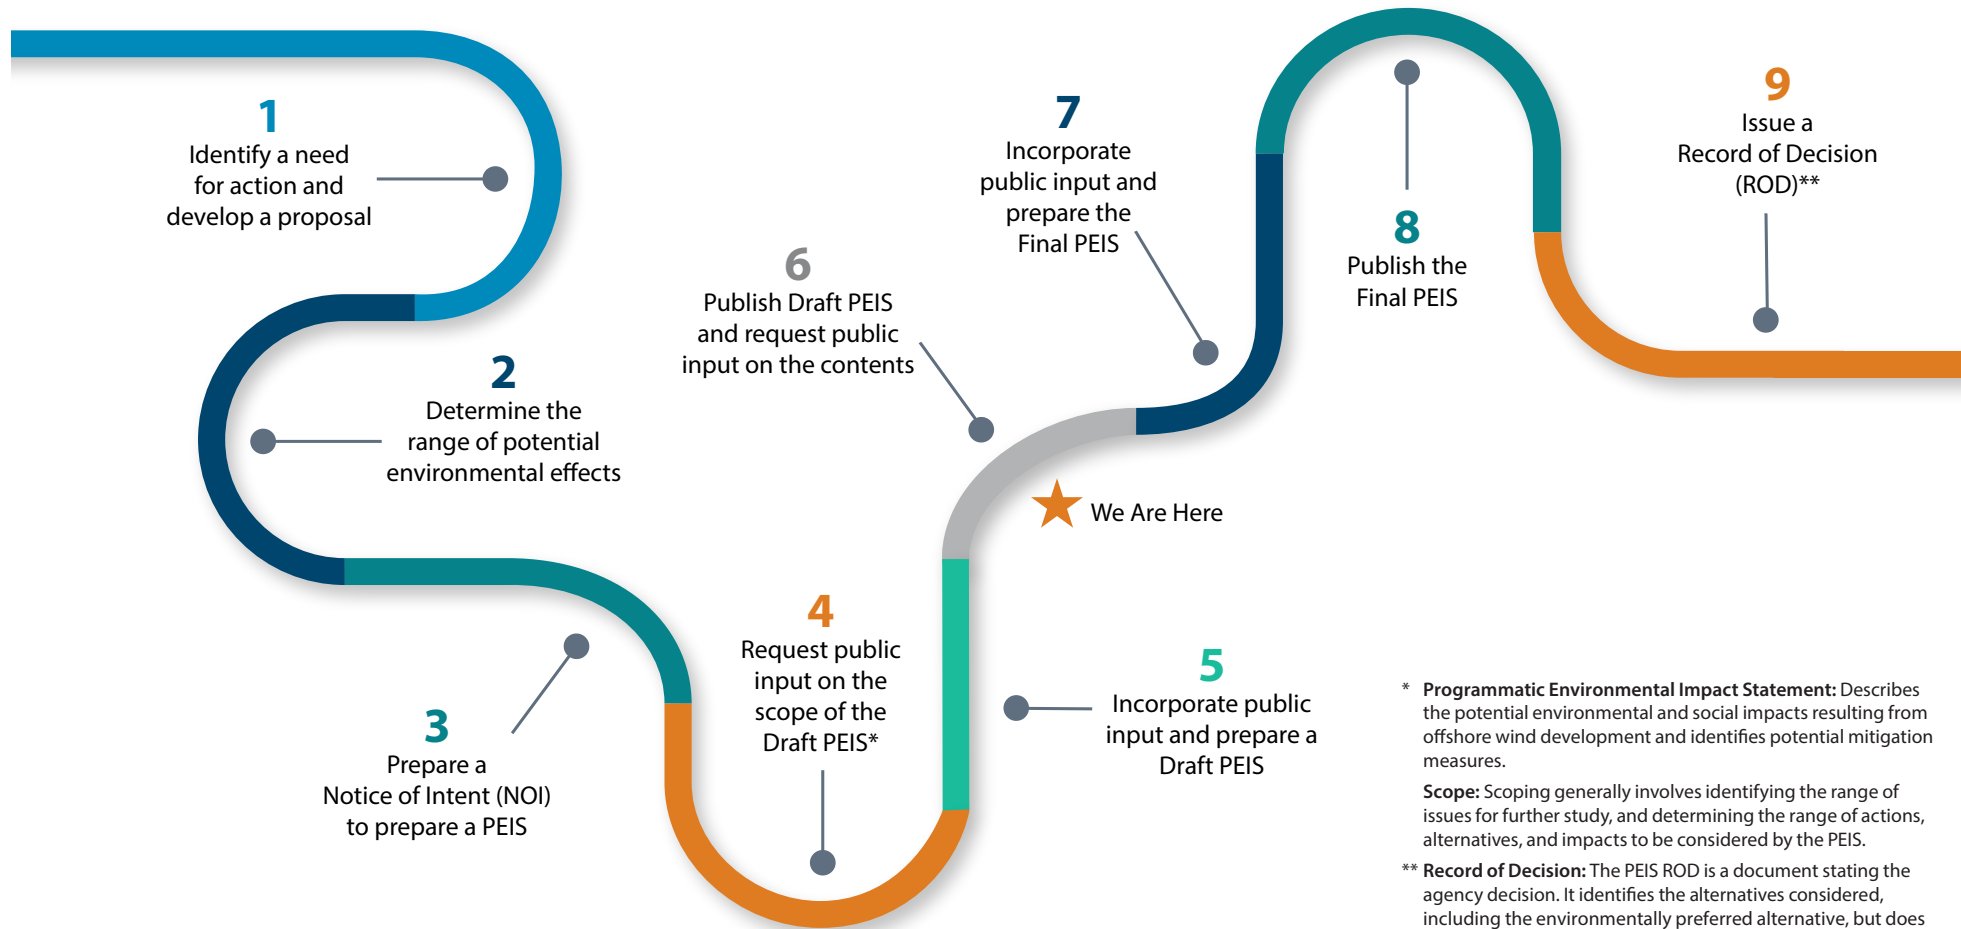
1
Identify a need for action and develop a proposal

2
Determine the range of potential environmental effects

3
Prepare a Notice of Intent (NOI) to prepare a PEIS

4
Request public input on the scope of the Draft PEIS*

5
Incorporate public input and prepare a Draft PEIS

We Are Here

6
Publish Draft PEIS and request public input on the contents

7
Incorporate public input and prepare the Final PEIS

8
Publish the Final PEIS

9
Issue a Record of Decision (ROD)**

* **Programmatic Environmental Impact Statement:** Describes the potential environmental and social impacts resulting from offshore wind development and identifies potential mitigation measures.

**Scope:** Scoping generally involves identifying the range of issues for further study, and determining the range of actions, alternatives, and impacts to be considered by the PEIS.

** **Record of Decision:** The PEIS ROD is a document stating the agency decision. It identifies the alternatives considered, including the environmentally preferred alternative, but does